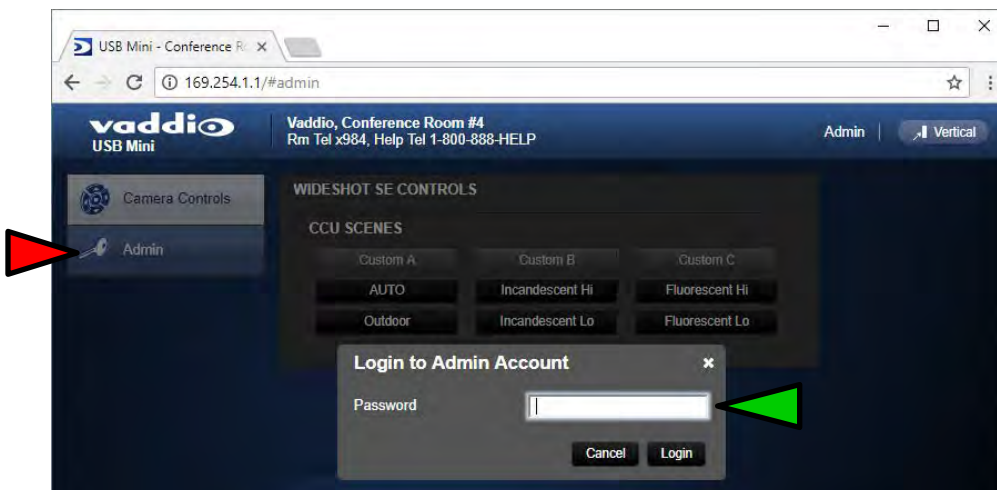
USB Mini - Conference R ×

169.254.1.1/#admin

vaddio
USB Mini

Vaddio, Conference Room #4
Rm Tel x984, Help Tel 1-800-888-HELP

Admin | Vertical

Camera Controls

Admin

WIDESHOT SE CONTROLS

CCU SCENES

| Custom A | Custom B | Custom C |
|---|---|---|
| AUTO | Incandescent Hi | Fluorescent Hi |
| Outdoor | Incandescent Lo | Fluorescent Lo |

Login to Admin Account ×

Password

Cancel Login